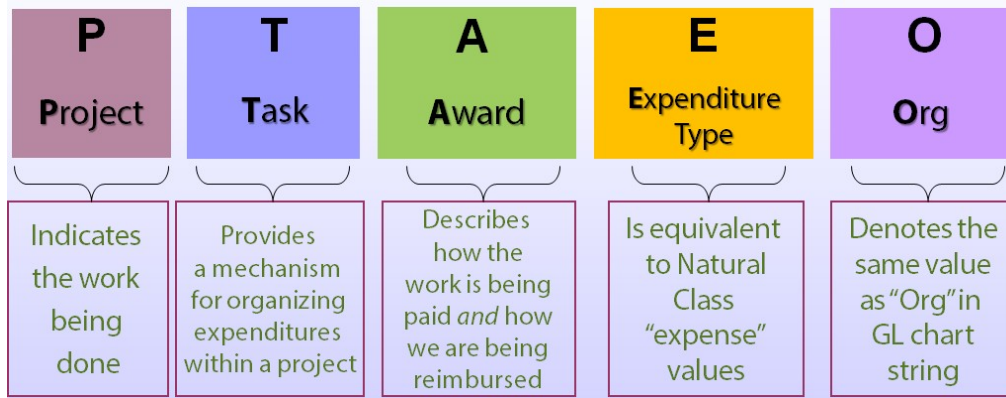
P

Project

Indicates the work being done

T

Task

Provides a mechanism for organizing expenditures within a project

A

Award

Describes how the work is being paid *and* how we are being reimbursed

E

Expenditure Type

Is equivalent to Natural Class "expense" values

O

Org

Denotes the same value as "Org" in GL chart string